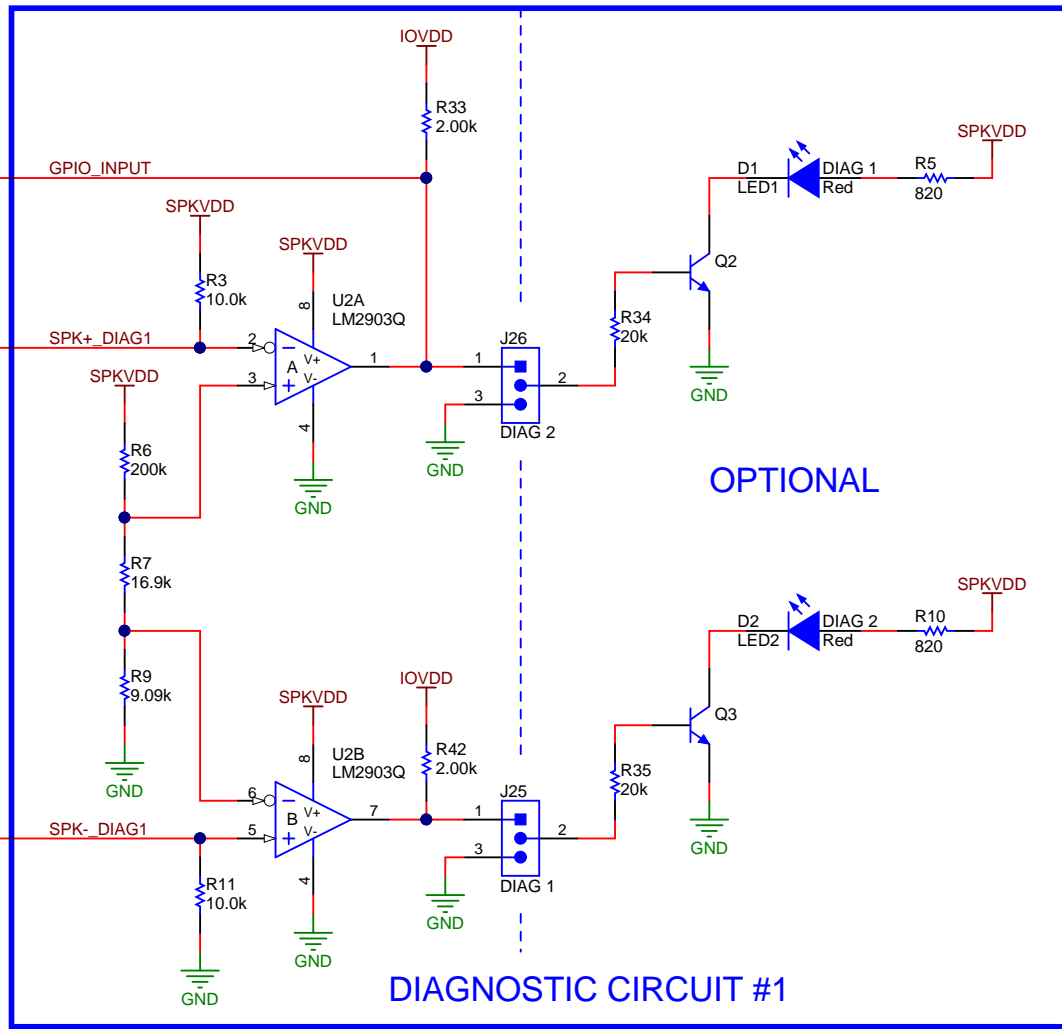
IOVDD
R33
2.00k
GPIO_INPUT
SPKVDD
R3
10.0k
SPKVDD
8
U2A
LM2903Q
SPK+_DIAG1
2
3
A
V+
V-
1
4
SPKVDD
R6
200k
GND
J26
1
2
3
DIAG 2
GND
D1
LED1
DIAG 1
Red
R5
820
SPKVDD
Q2
R34
20k
GND
OPTIONAL
R7
16.9k
R9
9.09k
GND
SPKVDD
8
U2B
LM2903Q
6
5
B
V+
V-
7
4
SPK-_DIAG1
R11
10.0k
GND
GND
IOVDD
R42
2.00k
J25
1
2
3
DIAG 1
GND
D2
LED2
DIAG 2
Red
R10
820
SPKVDD
Q3
R35
20k
GND
DIAGNOSTIC CIRCUIT #1